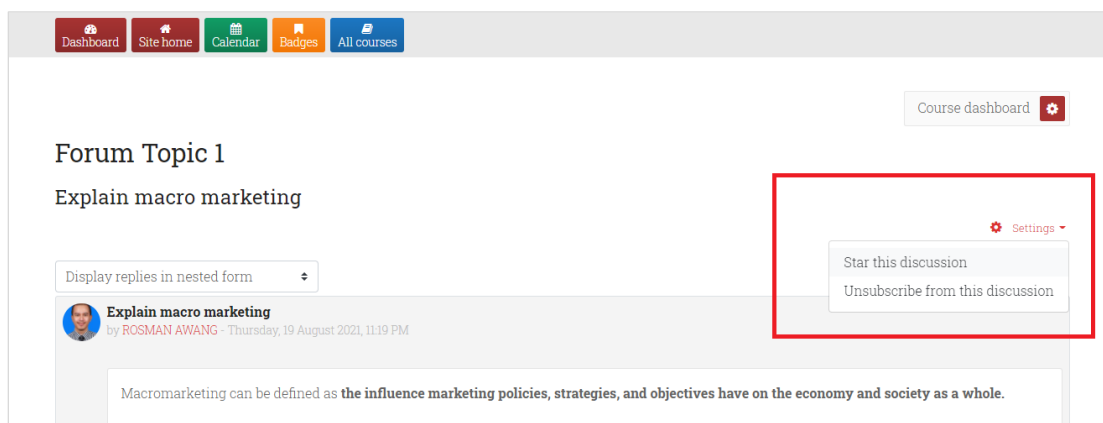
Dashboard Site home Calendar Badges All courses

Course dashboard

Forum Topic 1

Explain macro marketing

Settings

Star this discussion

Unsubscribe from this discussion

Display replies in nested form

Explain macro marketing

by ROSMAN AWANG - Thursday, 19 August 2021, 11:19 PM

Macromarketing can be defined as **the influence marketing policies, strategies, and objectives have on the economy and society as a whole.**